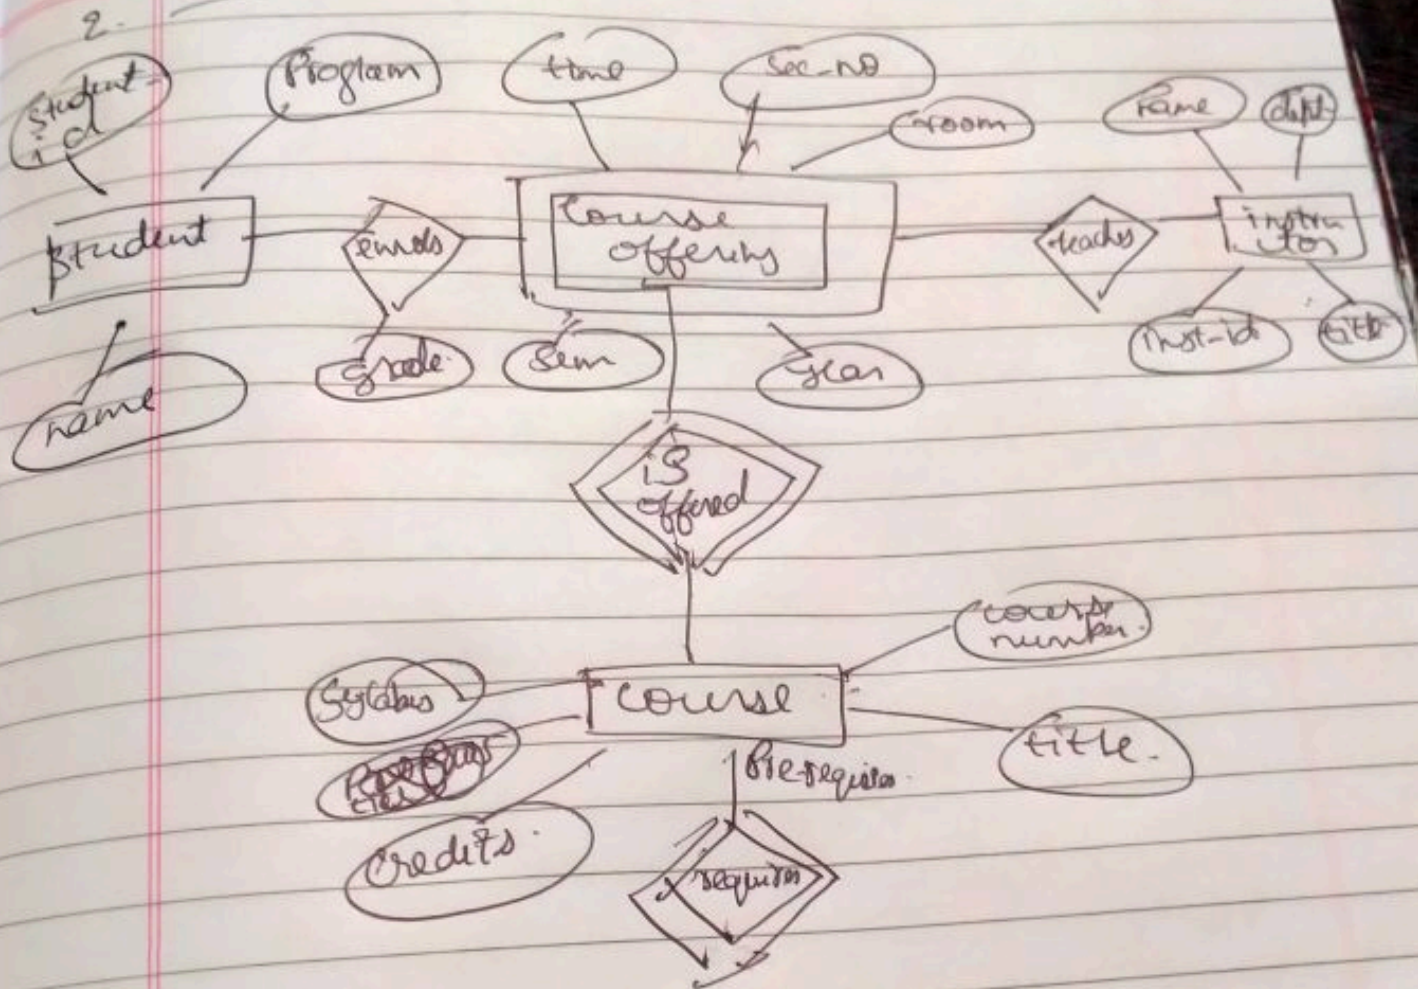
2.

student-id

Program

time

sec-no

room

name

dept

Student

enrols

Course offering

teaches

instructor

grade

Sem

year

Inst-id

title

name

is offered

course number

Syllabus

course

title.

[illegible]

Prerequisite

Credits.

requires